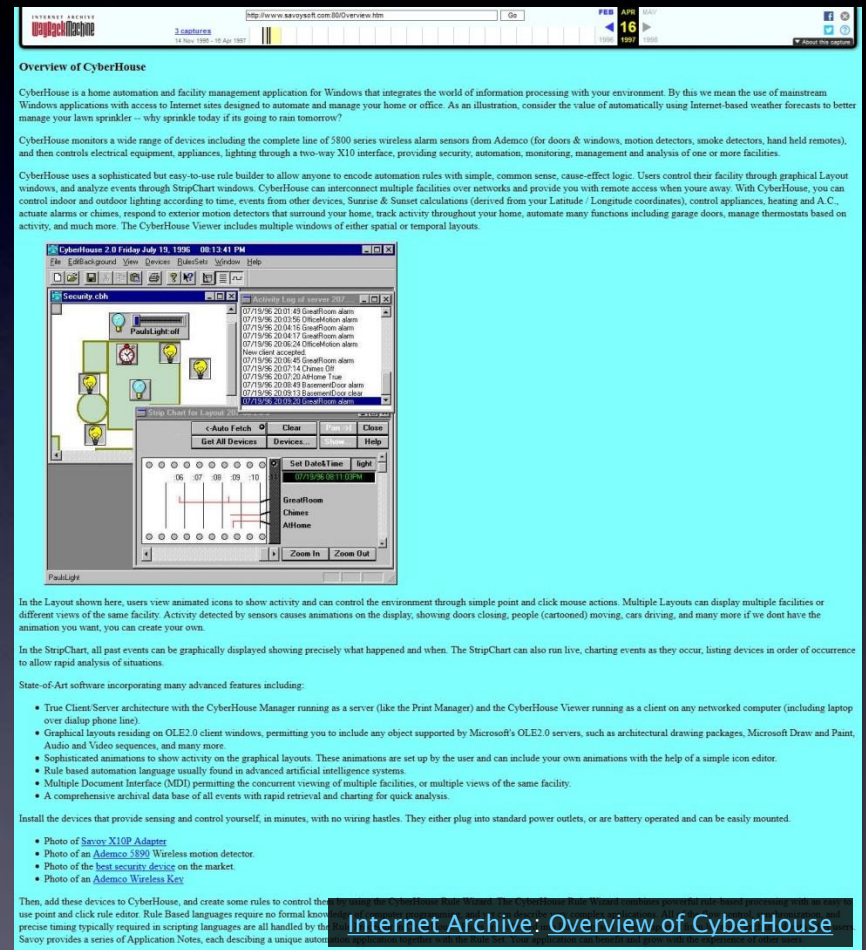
INTERNET ARCHIVE WaybackMachine

http://www.savoysoft.com:80/Overview.htm Go

3 captures
14 Nov 1996 - 16 Apr 1997

FEB APR MAY
16
1996 1997 1998

About this capture

Overview of CyberHouse

CyberHouse is a home automation and facility management application for Windows that integrates the world of information processing with your environment. By this we mean the use of mainstream Windows applications with access to Internet sites designed to automate and manage your home or office. As an illustration, consider the value of automatically using Internet-based weather forecasts to better manage your lawn sprinkler -- why sprinkle today if its going to rain tomorrow?

CyberHouse monitors a wide range of devices including the complete line of 5800 series wireless alarm sensors from Ademco (for doors & windows, motion detectors, smoke detectors, hand held remotes), and then controls electrical equipment, appliances, lighting through a two-way X10 interface, providing security, automation, monitoring, management and analysis of one or more facilities.

CyberHouse uses a sophisticated but easy-to-use rule builder to allow anyone to encode automation rules with simple, common sense, cause-effect logic. Users control their facility through graphical Layout windows, and analyze events through StripChart windows. CyberHouse can interconnect multiple facilities over networks and provide you with remote access when your away. With CyberHouse, you can control indoor and outdoor lighting according to time, events from other devices, Sunrise & Sunset calculations (derived from your Latitude / Longitude coordinates), control appliances, heating and A.C., actuate alarms or chimes, respond to exterior motion detectors that surround your home, track activity throughout your home, automate many functions including garage doors, manage thermostats based on activity, and much more. The CyberHouse Viewer includes multiple windows of either spatial or temporal layouts.

CyberHouse 2.0 Friday July 19, 1996 08:13:41 PM
File EditBackground View Devices RulesSets Window Help
Security.cbh
PaulsLight:off
Activity Log of server 207...
07/19/96 20:01:49 GreatRoom alarm
07/19/96 20:03:56 OfficeMotion alarm
07/19/96 20:04:16 GreatRoom alarm
07/19/96 20:04:17 GreatRoom alarm
07/19/96 20:06:24 OfficeMotion alarm
New client accepted.
07/19/96 20:06:45 GreatRoom alarm
07/19/96 20:07:14 Chimes Off
07/19/96 20:07:20 AtHome True
07/19/96 20:08:49 BasementDoor alarm
07/19/96 20:09:13 BasementDoor clear
07/19/96 20:09:20 GreatRoom alarm
Strip Chart for Layout 207...
<-Auto Fetch Clear Pan Close
Get All Devices Devices... Show... Help
Set Date&Time light
07/19/96 08:11:03PM
:06 :07 :08 :09 :10
GreatRoom
Chimes
AtHome
Zoom In Zoom Out
PaulsLight

In the Layout shown here, users view animated icons to show activity and can control the environment through simple point and click mouse actions. Multiple Layouts can display multiple facilities or different views of the same facility. Activity detected by sensors causes animations on the display, showing doors closing, people (cartooned) moving, cars driving, and many more if we dont have the animation you want, you can create your own.

In the StripChart, all past events can be graphically displayed showing precisely what happened and when. The StripChart can also run live, charting events as they occur, listing devices in order of occurrence to allow rapid analysis of situations.

State-of-Art software incorporating many advanced features including:

- True Client/Server architecture with the CyberHouse Manager running as a server (like the Print Manager) and the CyberHouse Viewer running as a client on any networked computer (including laptop over dialup phone line).
- Graphical layouts residing on OLE2.0 client windows, permitting you to include any object supported by Microsoft's OLE2.0 servers, such as architectural drawing packages, Microsoft Draw and Paint, Audio and Video sequences, and many more.
- Sophisticated animations to show activity on the graphical layouts. These animations are set up by the user and can include your own animations with the help of a simple icon editor.
- Rule based automation language usually found in advanced artificial intelligence systems.
- Multiple Document Interface (MDI) permitting the concurrent viewing of multiple facilities, or multiple views of the same facility.
- A comprehensive archival data base of all events with rapid retrieval and charting for quick analysis.

Install the devices that provide sensing and control yourself, in minutes, with no wiring hastles. They either plug into standard power outlets, or are battery operated and can be easily mounted.

- Photo of Savoy X10P Adapter
- Photo of an Ademco 5890 Wireless motion detector.
- Photo of the best security device on the market.
- Photo of an Ademco Wireless Key

Then, add these devices to CyberHouse, and create some rules to control them by using the CyberHouse Rule Wizard. The CyberHouse Rule Wizard combines powerful rule based processing with an easy to use point and click rule editor. Rule Based languages require no formal know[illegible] precise timing typically required in scripting languages are all handled by the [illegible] Savoy provides a series of Application Notes, each describing a unique autom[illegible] application together with the Rule Set. Your application can benefit and grow with the experience of other users.

Internet Archive: Overview of CyberHouse